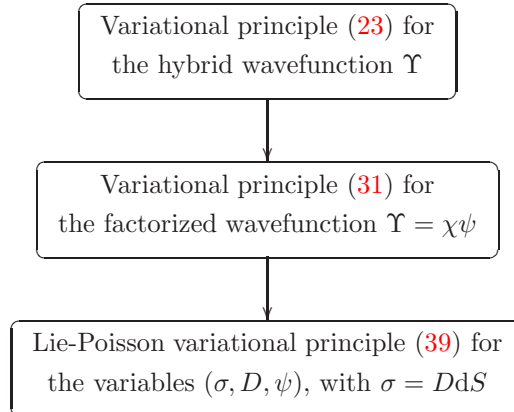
Variational principle (23) for the hybrid wavefunction $\Upsilon$

Variational principle (31) for the factorized wavefunction $\Upsilon = \chi\psi$

Lie-Poisson variational principle (39) for the variables $(\sigma, D, \psi)$, with $\sigma = D\mathrm{d}S$